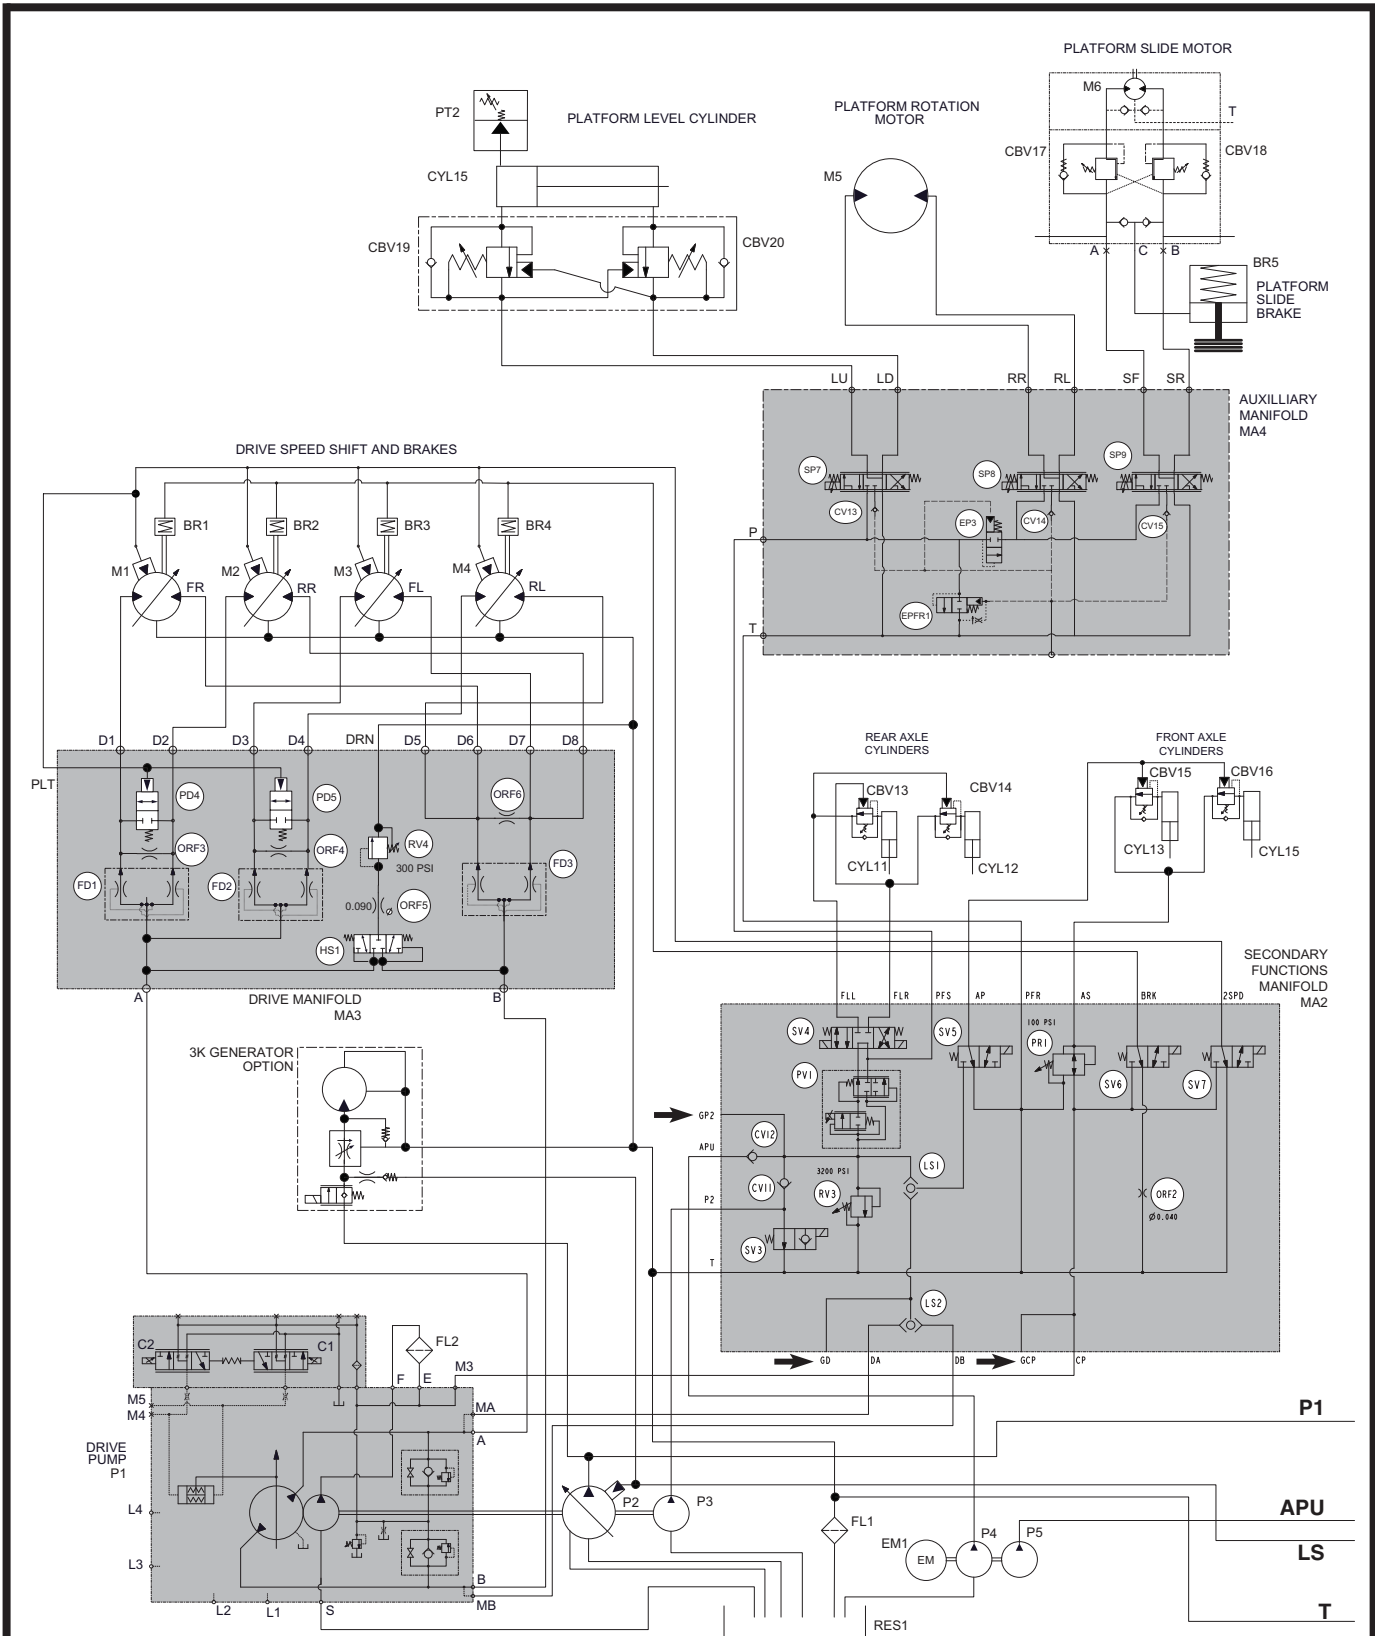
PLATFORM SLIDE MOTOR
M6
T
PLATFORM ROTATION MOTOR
PT2
PLATFORM LEVEL CYLINDER
CBV17
CBV18
CYL15
M5
CBV19
CBV20
A
C
B
BR5
PLATFORM SLIDE BRAKE
LU
LD
RR
RL
SF
SR
AUXILLIARY MANIFOLD MA4
DRIVE SPEED SHIFT AND BRAKES
SP7
SP8
SP9
BR1
BR2
BR3
BR4
CV13
CV14
CV15
P
EP3
M1
FR
M2
RR
M3
FL
M4
RL
EPFR1
T
D1
D2
D3
D4
DRN
D5
D6
D7
D8
REAR AXLE CYLINDERS
FRONT AXLE CYLINDERS
CBV13
CBV14
CBV15
CBV16
PLT
PD4
PD5
ORF6
ORF3
ORF4
RV4
300 PSI
CYL11
CYL12
CYL13
CYL15
FD1
FD2
FD3
0.090
ORF5
HS1
SECONDARY FUNCTIONS MANIFOLD MA2
A
DRIVE MANIFOLD MA3
B
FLL
FLR
PFS
AP
PFR
AS
BRK
2SPD
100 PSI
SV4
SV5
PR1
SV6
SV7
3K GENERATOR OPTION
PV1
GP2
APU
CV12
3200 PSI
LS1
CV11
RV3
P2
ORF2
Ø0.040
SV3
T
LS2
C2
C1
FL2
GD
DA
DB
GCP
CP
F
E
M3
M5
M4
MA
P1
DRIVE PUMP P1
A
P2
P3
APU
L4
FL1
EM1
EM
P4
P5
LS
L3
B
L2
L1
S
MB
RES1
T